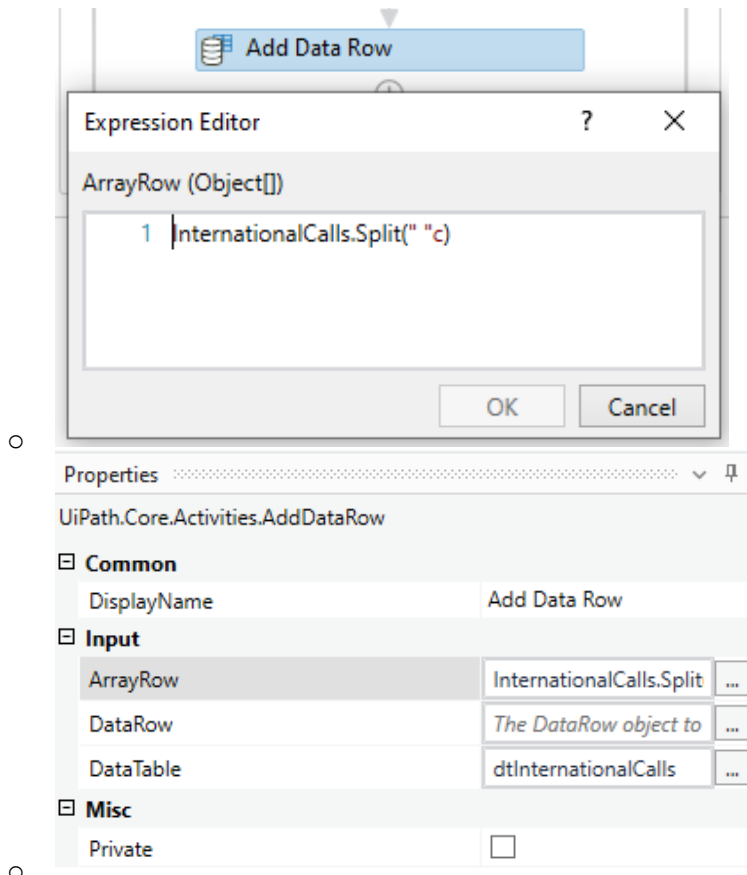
Add Data Row

Expression Editor ? ×

ArrayRow (Object[])

1 InternationalCalls.Split(" "c)

OK Cancel

o

Properties

UiPath.Core.Activities.AddDataRow

⊟ Common

| DisplayName | Add Data Row |
|---|---|
| ⊟ Input | |
| ArrayRow | InternationalCalls.Split ... |
| DataRow | The DataRow object to ... |
| DataTable | dtInternationalCalls ... |
| ⊟ Misc | |
| Private | ☐ |

o